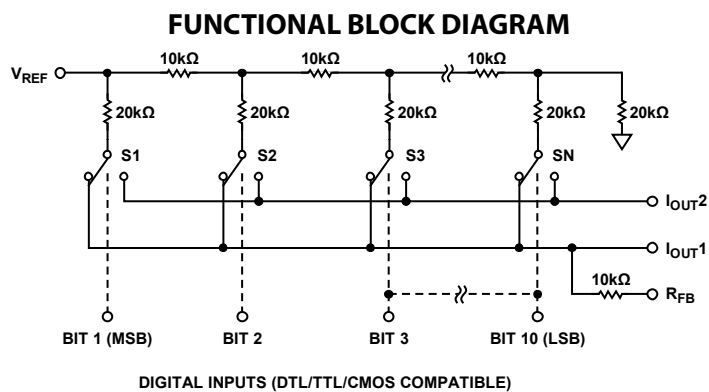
FUNCTIONAL BLOCK DIAGRAM

$V_{REF}$

10kΩ

10kΩ

10kΩ

20kΩ

20kΩ

20kΩ

20kΩ

20kΩ

S1

S2

S3

SN

$I_{OUT}2$

$I_{OUT}1$

10kΩ

$R_{FB}$

BIT 1 (MSB)

BIT 2

BIT 3

BIT 10 (LSB)

DIGITAL INPUTS (DTL/TTL/CMOS COMPATIBLE)